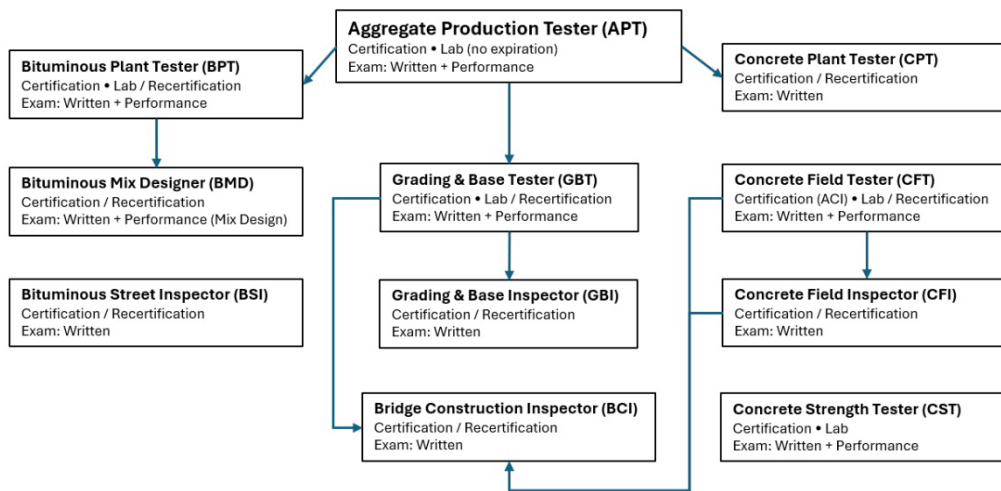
Aggregate Production Tester (APT)
Certification • Lab (no expiration)
Exam: Written + Performance

Bituminous Plant Tester (BPT)
Certification • Lab / Recertification
Exam: Written + Performance

Concrete Plant Tester (CPT)
Certification / Recertification
Exam: Written

Bituminous Mix Designer (BMD)
Certification / Recertification
Exam: Written + Performance (Mix Design)

Grading & Base Tester (GBT)
Certification • Lab / Recertification
Exam: Written + Performance

Concrete Field Tester (CFT)
Certification (ACI) • Lab / Recertification
Exam: Written + Performance

Bituminous Street Inspector (BSI)
Certification / Recertification
Exam: Written

Grading & Base Inspector (GBI)
Certification / Recertification
Exam: Written

Concrete Field Inspector (CFI)
Certification / Recertification
Exam: Written

Bridge Construction Inspector (BCI)
Certification / Recertification
Exam: Written

Concrete Strength Tester (CST)
Certification • Lab
Exam: Written + Performance